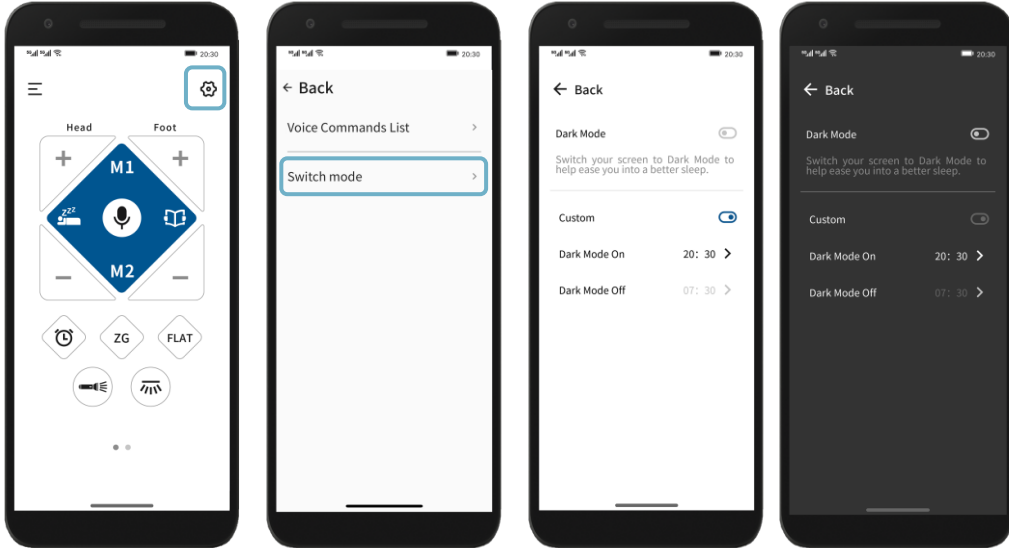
20:30

Head Foot

+ +

M1

zzz

M2

− −

ZG FLAT

20:30

← Back

Voice Commands List >

Switch mode >

20:30

← Back

Dark Mode

Switch your screen to Dark Mode to help ease you into a better sleep.

Custom

Dark Mode On 20: 30 >

Dark Mode Off 07: 30 >

20:30

← Back

Dark Mode

Switch your screen to Dark Mode to help ease you into a better sleep.

Custom

Dark Mode On 20: 30 >

Dark Mode Off 07: 30 >